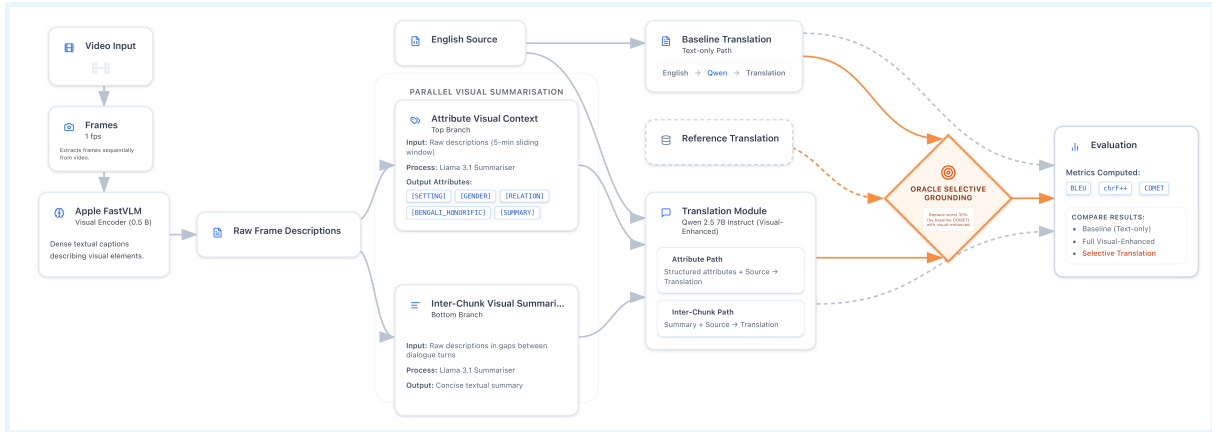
Video Input

Frames
1 fps
Extracts frames sequentially from video.

Apple FastVLM
Visual Encoder (0.5 B)
Dense textual captions describing visual elements.

Raw Frame Descriptions

English Source

PARALLEL VISUAL SUMMARISATION

Attribute Visual Context
Top Branch
Input: Raw descriptions (5-min sliding window)
Process: Llama 3.1 Summariser
Output Attributes:
[SETTING] [GENDER] [RELATION] [BENGALI_HONORIFIC] [SUMMARY]

Inter-Chunk Visual Summari...
Bottom Branch
Input: Raw descriptions in gaps between dialogue turns
Process: Llama 3.1 Summariser
Output: Concise textual summary

Baseline Translation
Text-only Path
English → Qwen → Translation

Reference Translation

Translation Module
Qwen 2.5 7B Instruct (Visual-Enhanced)
Attribute Path
Structured attributes + Source → Translation
Inter-Chunk Path
Summary + Source → Translation

ORACLE SELECTIVE GROUNDING
Replace worst 30% (by baseline COMET) with visual enhanced

Evaluation
Metrics Computed:
BLEU chrF++ COMET
COMPARE RESULTS:
• Baseline (Text-only)
• Full Visual-Enhanced
• Selective Translation